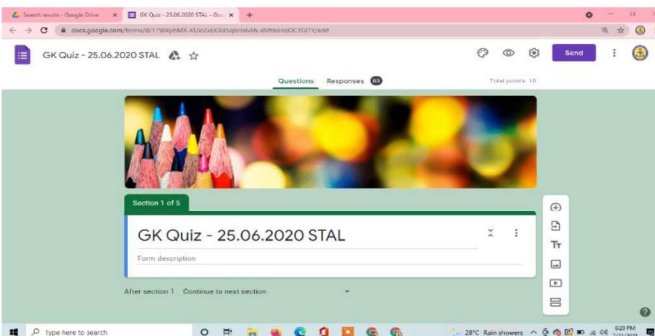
Search results - Google Drive
GK Quiz - 25.06.2020 STAL - Goo
docs.google.com/forms/d/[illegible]/edit
GK Quiz - 25.06.2020 STAL
Send
Questions
Responses 63
Total points: 10
Section 1 of 5
GK Quiz - 25.06.2020 STAL
Form description
After section 1 Continue to next section
Type here to search
28°C Rain showers
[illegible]